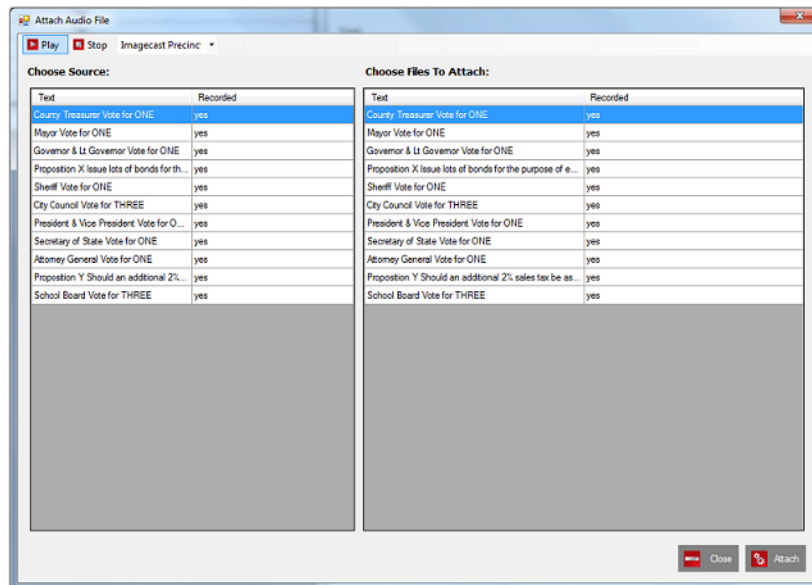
Attach Audio File

Play Stop Imagecast Precinc

Choose Source:

| Text | Recorded |
|---|---|
| County Treasurer Vote for ONE | yes |
| Mayor Vote for ONE | yes |
| Governor & Lt Governor Vote for ONE | yes |
| Proposition X Issue lots of bonds for th... | yes |
| Sheriff Vote for ONE | yes |
| City Council Vote for THREE | yes |
| President & Vice President Vote for O... | yes |
| Secretary of State Vote for ONE | yes |
| Attorney General Vote for ONE | yes |
| Proposition Y Should an additional 2%... | yes |
| School Board Vote for THREE | yes |

Choose Files To Attach:

| Text | Recorded |
|---|---|
| County Treasurer Vote for ONE | yes |
| Mayor Vote for ONE | yes |
| Governor & Lt Governor Vote for ONE | yes |
| Proposition X Issue lots of bonds for the purpose of e... | yes |
| Sheriff Vote for ONE | yes |
| City Council Vote for THREE | yes |
| President & Vice President Vote for ONE | yes |
| Secretary of State Vote for ONE | yes |
| Attorney General Vote for ONE | yes |
| Proposition Y Should an additional 2% sales tax be as... | yes |
| School Board Vote for THREE | yes |

Close Attach